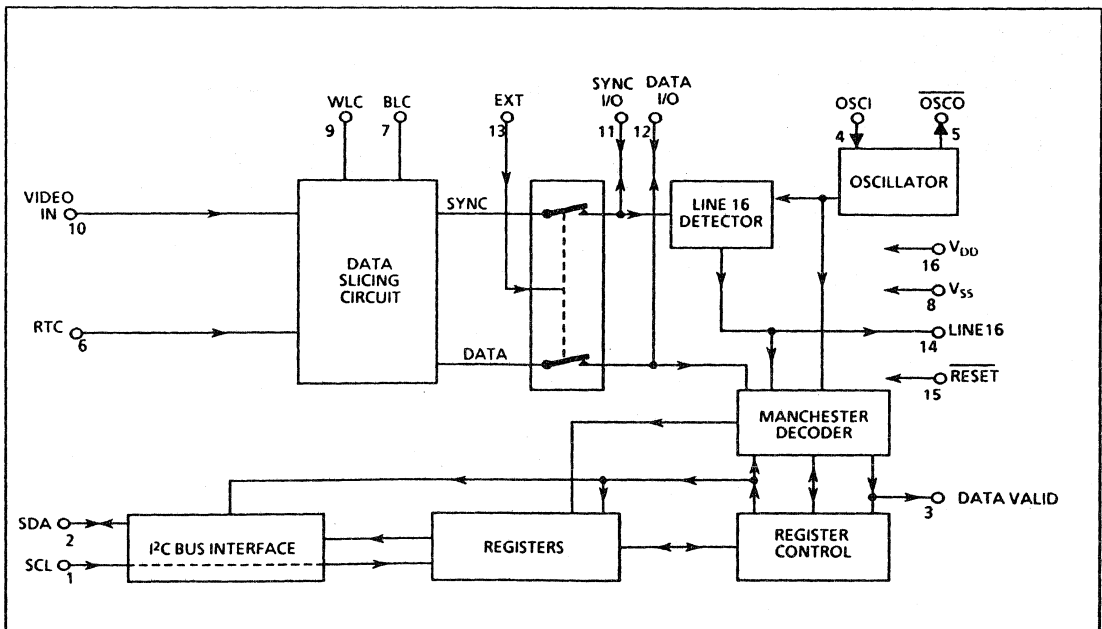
WLC
9
BLC
7
EXT
13
SYNC I/O
11
DATA I/O
12
OSCI
4
$\overline{OSCO}$
5

VIDEO IN
10
DATA SLICING CIRCUIT
SYNC
LINE 16 DETECTOR
OSCILLATOR
$V_{DD}$
16
$V_{SS}$
8
RTC
6
DATA
LINE16
14
$\overline{RESET}$
15
MANCHESTER DECODER
DATA VALID
3
SDA
2
SCL
1
I²C BUS INTERFACE
REGISTERS
REGISTER CONTROL